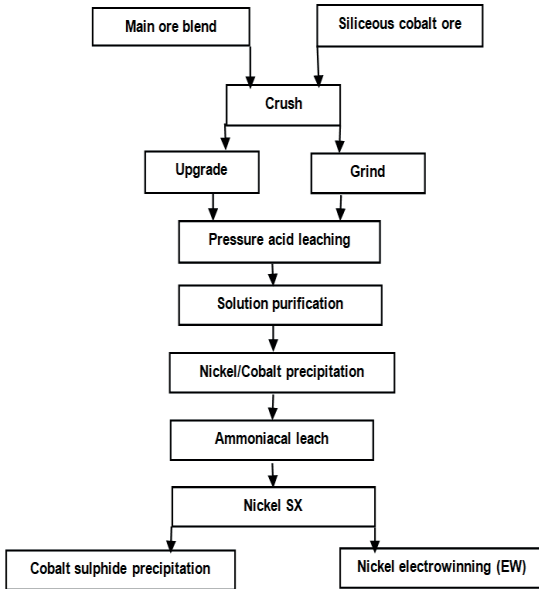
Main ore blend

Siliceous cobalt ore

Crush

Upgrade

Grind

Pressure acid leaching

Solution purification

Nickel/Cobalt precipitation

Ammoniacal leach

Nickel SX

Cobalt sulphide precipitation

Nickel electrowinning (EW)